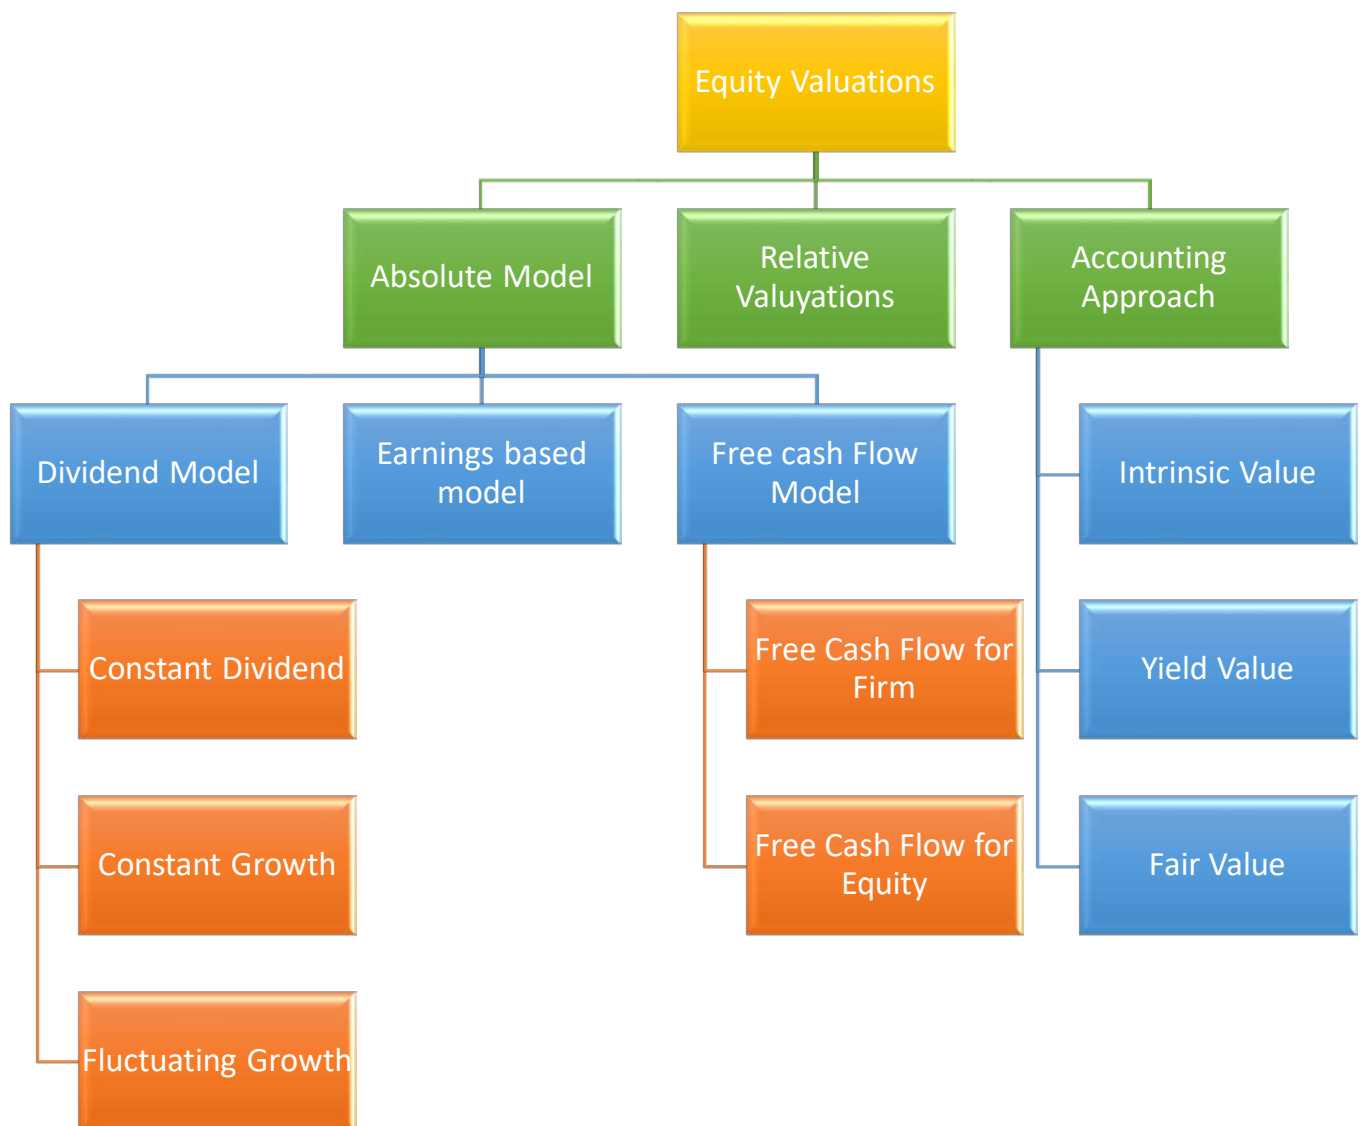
Equity Valuations

Absolute Model

Relative Valuyations

Accounting Approach

Dividend Model

Earnings based model

Free cash Flow Model

Intrinsic Value

Constant Dividend

Free Cash Flow for Firm

Yield Value

Constant Growth

Free Cash Flow for Equity

Fair Value

Fluctuating Growth